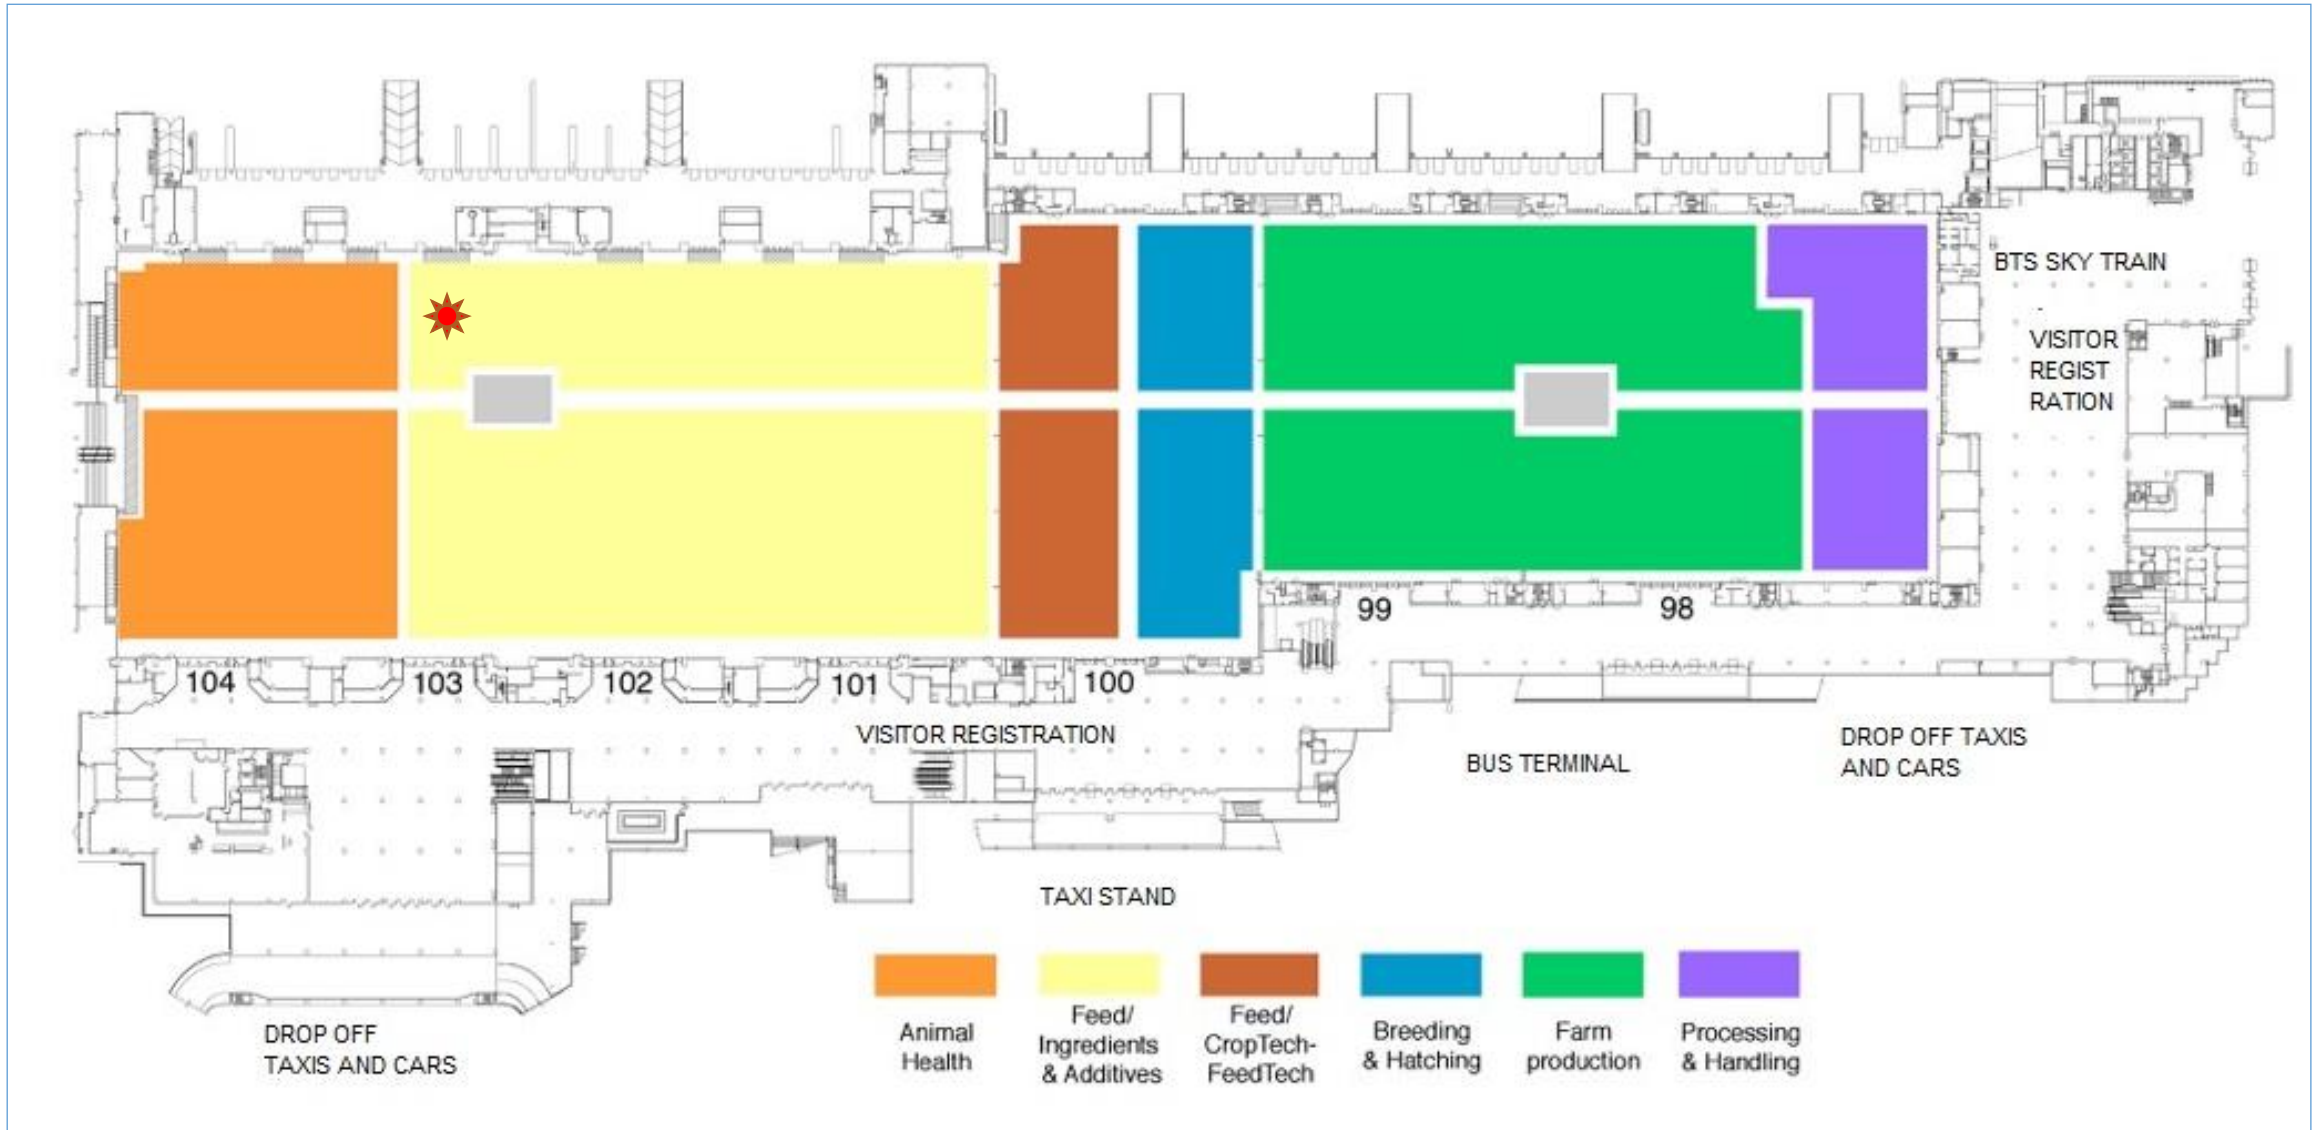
BTS SKY TRAIN

VISITOR REGIST RATION

99

98

104

103

102

101

100

VISITOR REGISTRATION

BUS TERMINAL

DROP OFF TAXIS AND CARS

TAXI STAND

DROP OFF TAXIS AND CARS

Animal Health

Feed/ Ingredients & Additives

Feed/ CropTech- FeedTech

Breeding & Hatching

Farm production

Processing & Handling